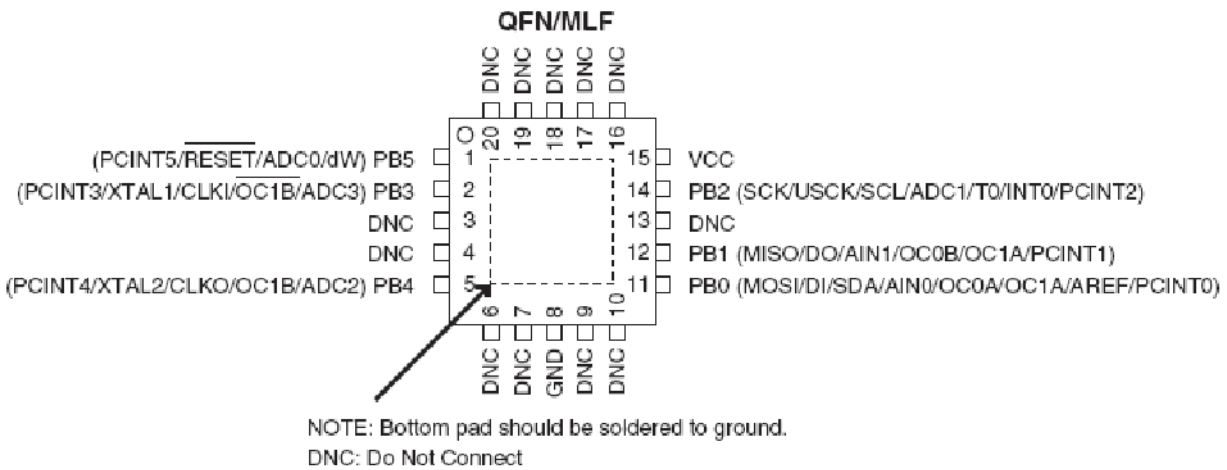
QFN/MLF

DNC DNC DNC DNC DNC
20 19 18 17 16

(PCINT5/$\overline{RESET}$/ADC0/dW) PB5 1
(PCINT3/XTAL1/CLKI/$\overline{OC1B}$/ADC3) PB3 2
DNC 3
DNC 4
(PCINT4/XTAL2/CLKO/OC1B/ADC2) PB4 5

15 VCC
14 PB2 (SCK/USCK/SCL/ADC1/T0/INT0/PCINT2)
13 DNC
12 PB1 (MISO/DO/AIN1/OC0B/OC1A/PCINT1)
11 PB0 (MOSI/DI/SDA/AIN0/OC0A/OC1A/AREF/PCINT0)

6 7 8 9 10
DNC DNC GND DNC DNC

NOTE: Bottom pad should be soldered to ground.
DNC: Do Not Connect